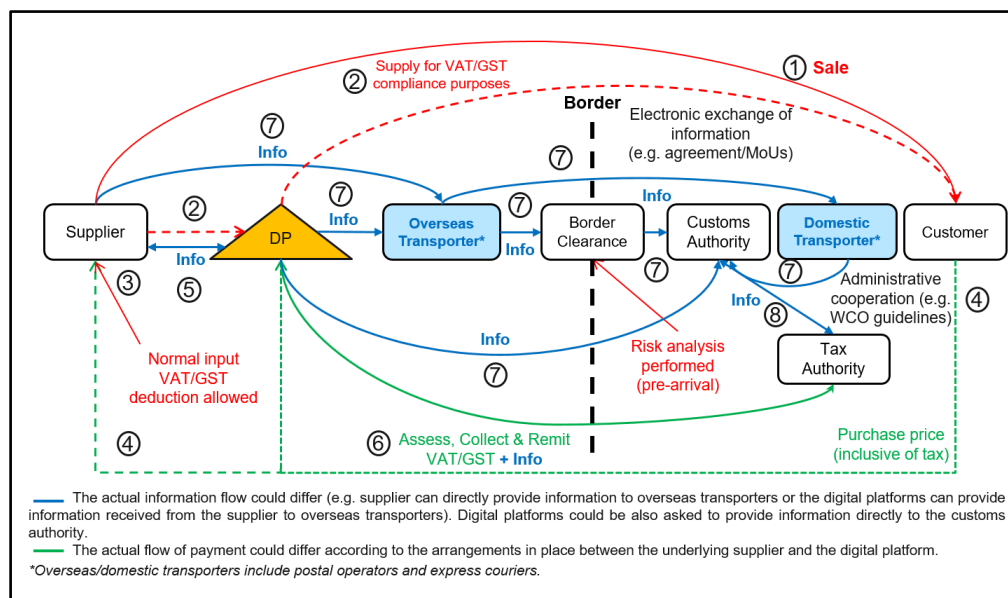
① Sale

② Supply for VAT/GST compliance purposes

Border

Electronic exchange of information (e.g. agreement/MoUs)

⑦ Info

⑦

⑦ Info

⑦ Info

Info

Supplier

②

DP

Overseas Transporter*

Border Clearance

Customs Authority

Domestic Transporter*

Customer

Info

③

⑤

⑦

⑦

Administrative cooperation (e.g. WCO guidelines)

④

Info

⑧

Normal input VAT/GST deduction allowed

Info

Risk analysis performed (pre-arrival)

Tax Authority

⑦

④

⑥ Assess, Collect & Remit VAT/GST + Info

Purchase price (inclusive of tax)

The actual information flow could differ (e.g. supplier can directly provide information to overseas transporters or the digital platforms can provide information received from the supplier to overseas transporters). Digital platforms could be also asked to provide information directly to the customs authority.

The actual flow of payment could differ according to the arrangements in place between the underlying supplier and the digital platform.

*Overseas/domestic transporters include postal operators and express couriers.